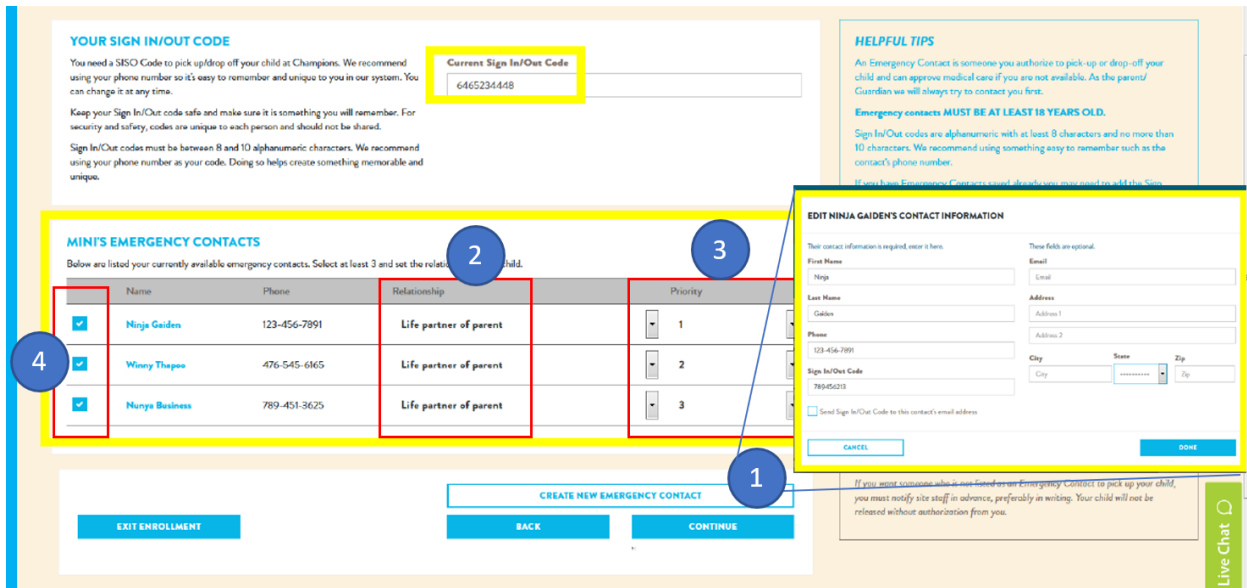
YOUR SIGN IN/OUT CODE

You need a SISO Code to pick up/drop off your child at Champions. We recommend using your phone number so it's easy to remember and unique to you in our system. You can change it at any time.

Keep your Sign In/Out code safe and make sure it is something you will remember. For security and safety, codes are unique to each person and should not be shared.

Sign In/Out codes must be between 8 and 10 alphanumeric characters. We recommend using your phone number as your code. Doing so helps create something memorable and unique.

Current Sign In/Out Code

6465234448

HELPFUL TIPS

An Emergency Contact is someone you authorize to pick-up or drop-off your child and can approve medical care if you are not available. As the parent/Guardian we will always try to contact you first.

Emergency contacts MUST BE AT LEAST 18 YEARS OLD.

Sign In/Out codes are alphanumeric with at least 8 characters and no more than 10 characters. We recommend using something easy to remember such as the contact's phone number.

If you have Emergency Contacts saved already you may need to add the Sign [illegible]

MINI'S EMERGENCY CONTACTS

Below are listed your currently available emergency contacts. Select at least 3 and set the relati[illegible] child.

| | Name | Phone | Relationship | Priority |
|---|---|---|---|---|
| ✓ | Ninja Gaiden | 123-456-7891 | Life partner of parent | 1 |
| ✓ | Winny Thapoo | 476-545-6165 | Life partner of parent | 2 |
| ✓ | Nunya Business | 789-451-3625 | Life partner of parent | 3 |

2

3

4

1

EDIT NINJA GAIDEN'S CONTACT INFORMATION

Their contact information is required, enter it here.

First Name
Ninja

Last Name
Gaiden

Phone
123-456-7891

Sign In/Out Code
789456213

Send Sign In/Out Code to this contact's email address

These fields are optional.

Email
Email

Address
Address 1
Address 2

City
City

State
----------

Zip
Zip

CANCEL

DONE

If you want someone who is not listed as an Emergency Contact to pick up your child, you must notify site staff in advance, preferably in writing. Your child will not be released without authorization from you.

CREATE NEW EMERGENCY CONTACT

EXIT ENROLLMENT

BACK

CONTINUE

Live Chat